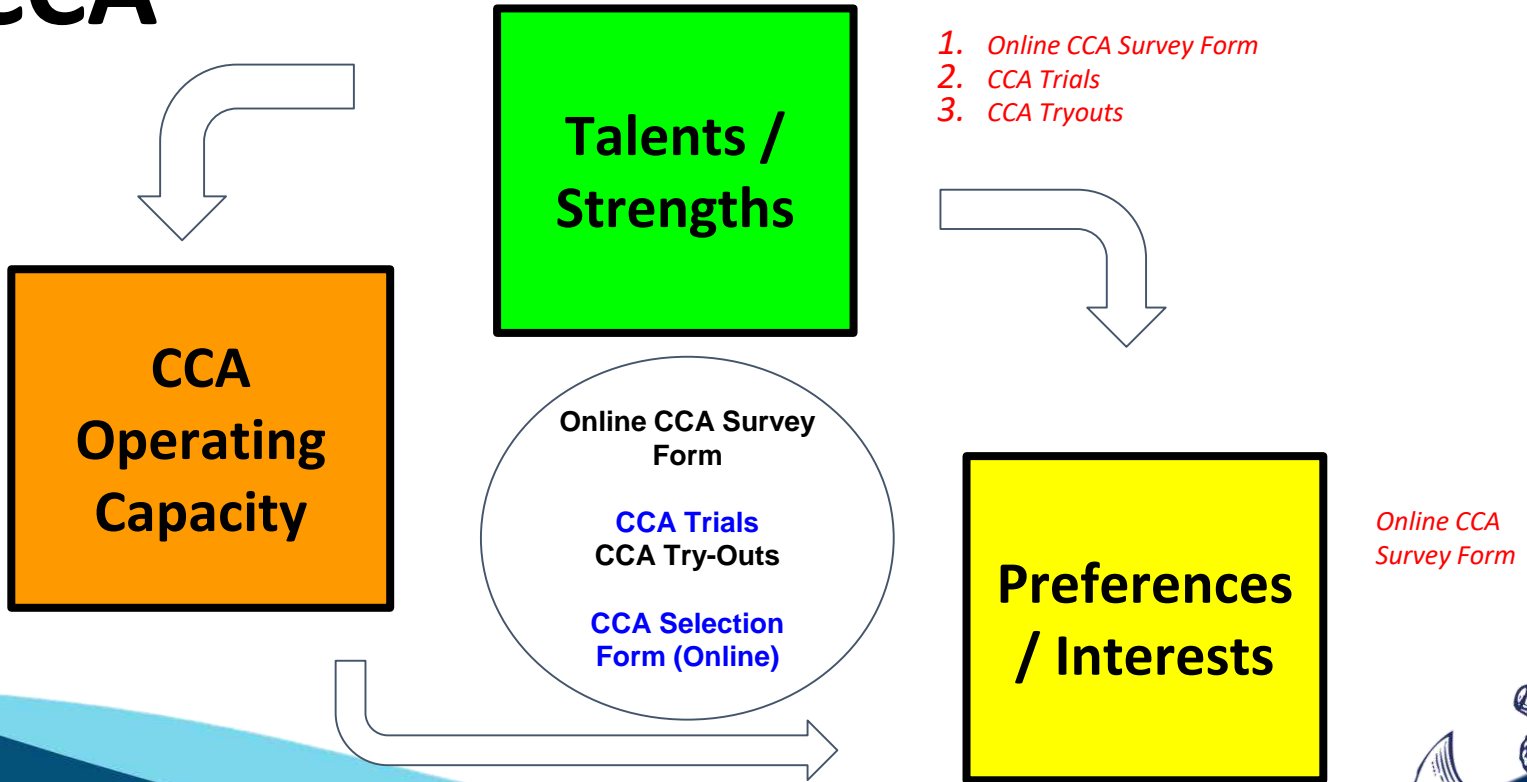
CCA

Talents / Strengths

1. Online CCA Survey Form
2. CCA Trials
3. CCA Tryouts

CCA Operating Capacity

Online CCA Survey Form

CCA Trials
CCA Try-Outs

CCA Selection Form (Online)

Preferences / Interests

Online CCA Survey Form